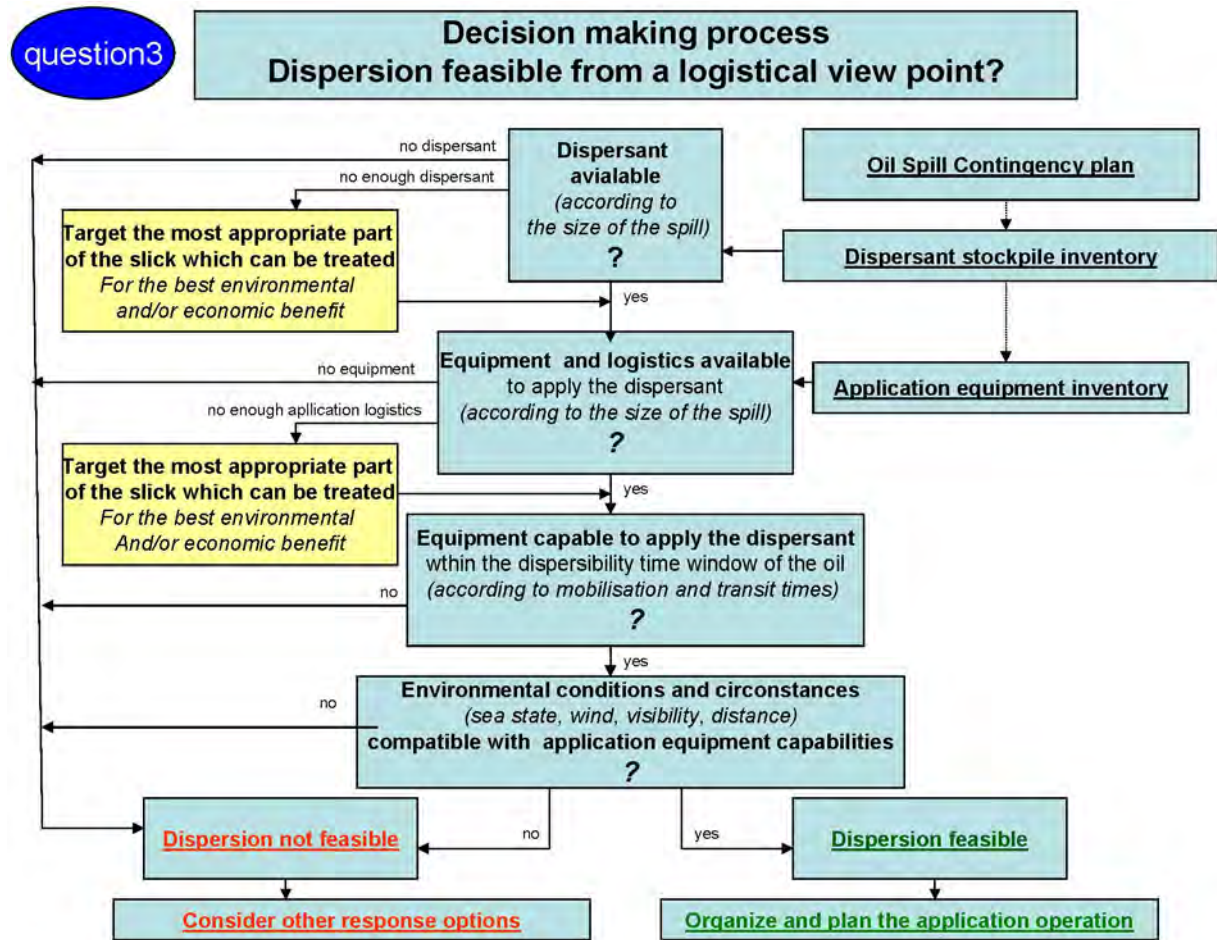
question3

Decision making process
Dispersion feasible from a logistical view point?

no dispersant

no enough dispersant

Dispersant avialable
(according to the size of the spill)
?

Oil Spill Contingency plan

Dispersant stockpile inventory

Target the most appropriate part of the slick which can be treated
For the best environmental and/or economic benefit

yes

no equipment

Equipment and logistics available to apply the dispersant
(according to the size of the spill)
?

Application equipment inventory

no enough aplication logistics

Target the most appropriate part of the slick which can be treated
For the best environmental And/or economic benefit

yes

Equipment capable to apply the dispersant wthin the dispersibility time window of the oil
(according to mobilisation and transit times)
?

no

yes

no

Environmental conditions and circonstances
(sea state, wind, visibility, distance)
compatible with application equipment capabilities
?

no

yes

Dispersion not feasible

Dispersion feasible

Consider other response options

Organize and plan the application operation